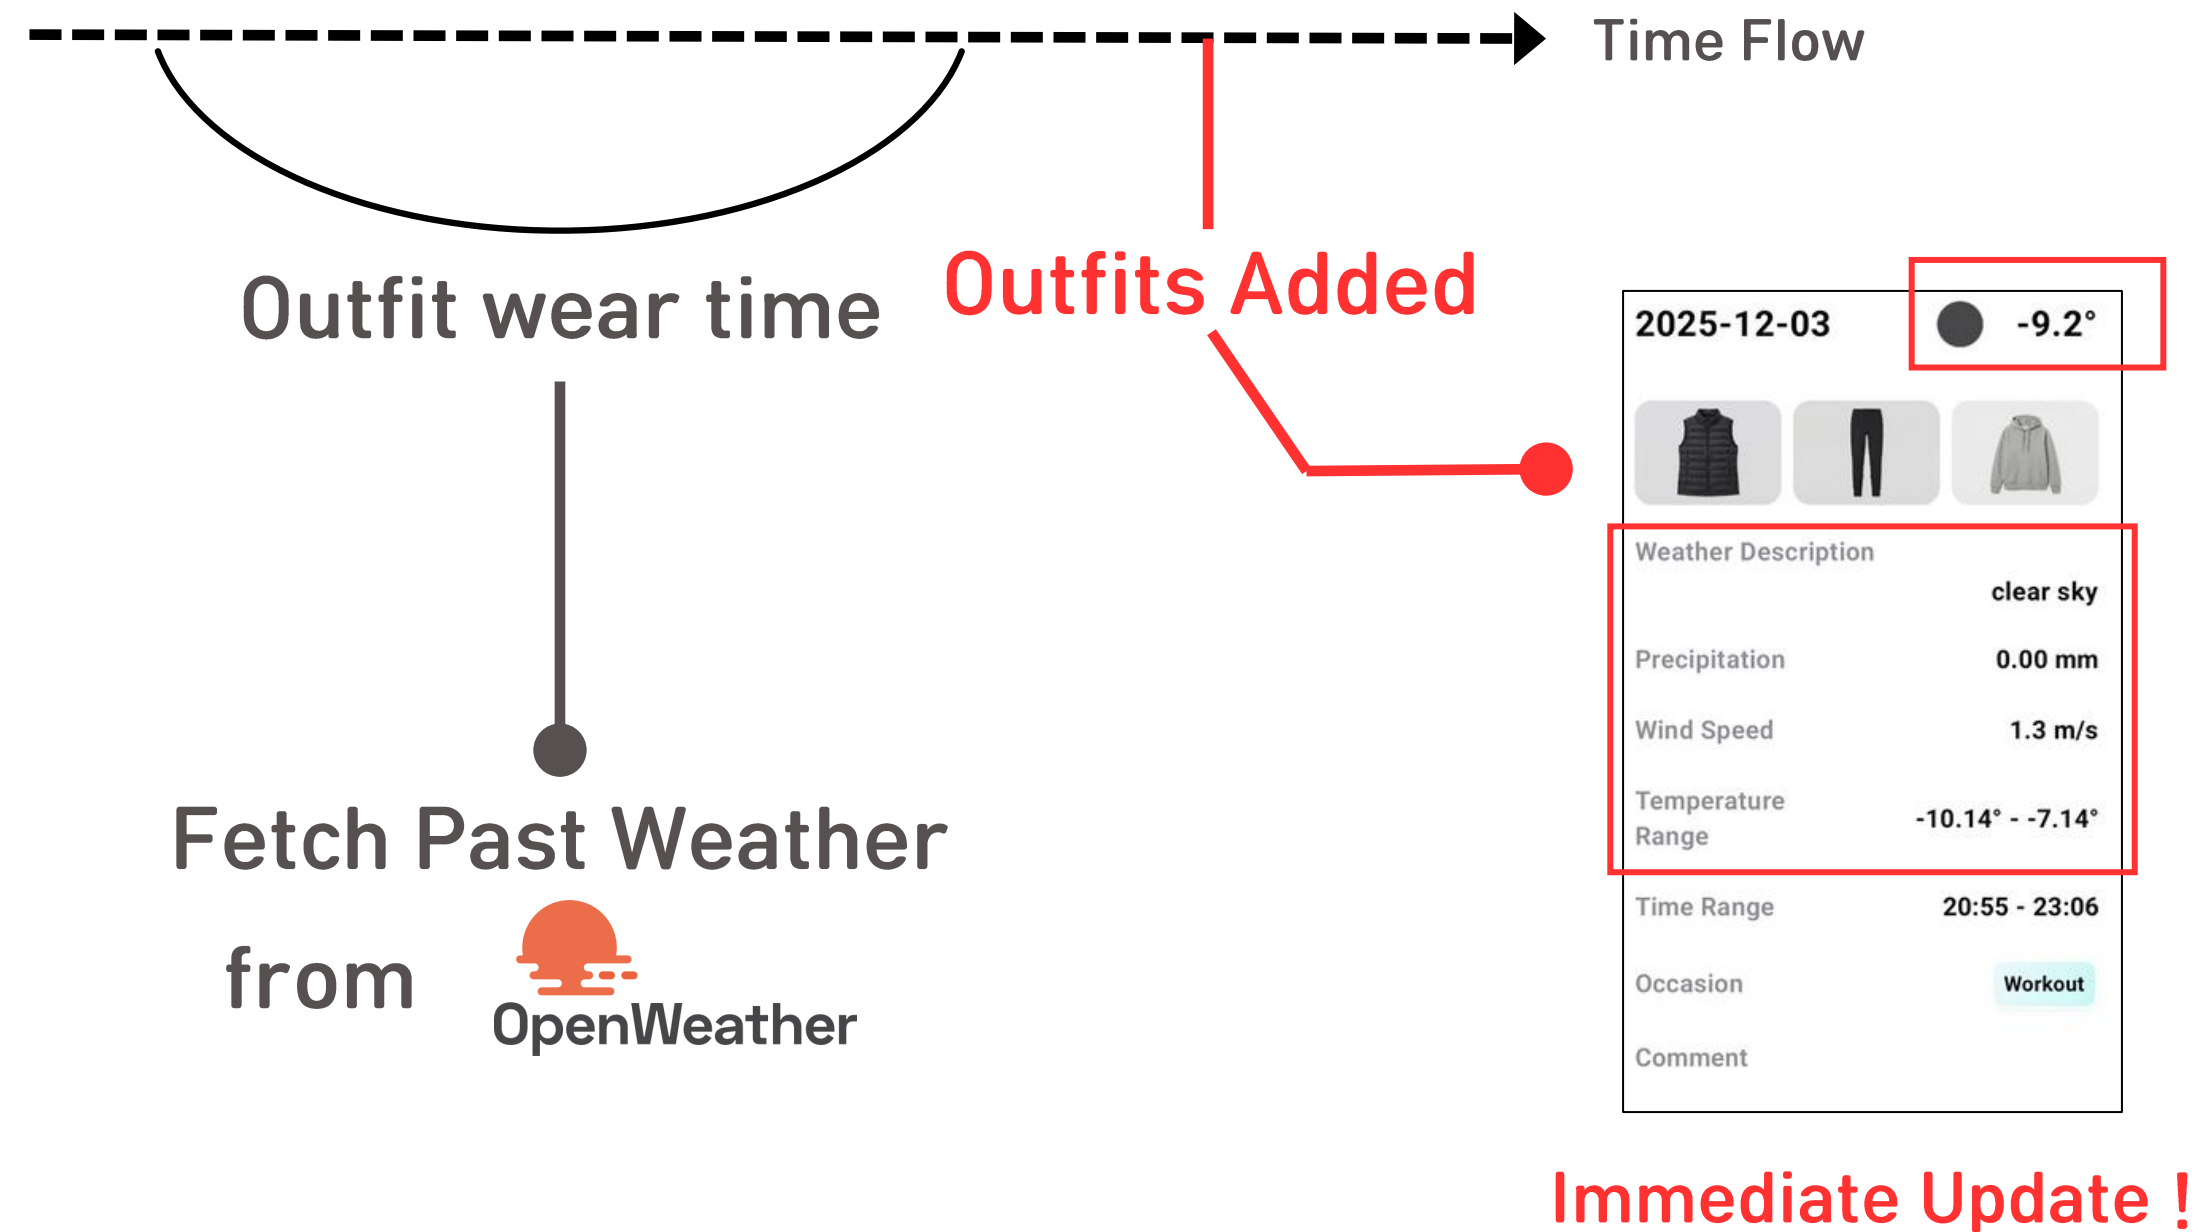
Time Flow

Outfit wear time

Outfits Added

Fetch Past Weather

from

OpenWeather

2025-12-03 -9.2°

Weather Description
clear sky

| | |
|---|---|
| Precipitation | 0.00 mm |
| Wind Speed | 1.3 m/s |
| Temperature Range | -10.14° - -7.14° |
| Time Range | 20:55 - 23:06 |
| Occasion | Workout |
| Comment | |

Immediate Update !